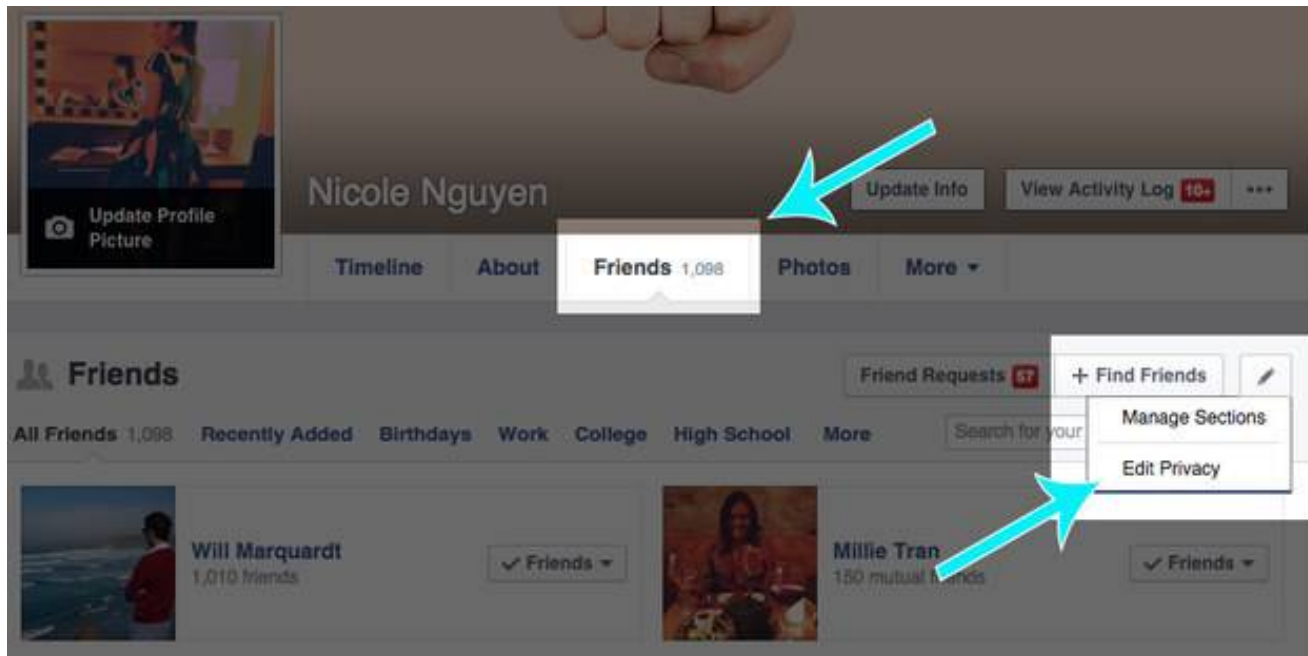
Update Profile Picture

Nicole Nguyen

Update Info

View Activity Log 10+

•••

Timeline

About

Friends 1,098

Photos

More ▾

Friends

Friend Requests 57

+ Find Friends

Manage Sections

Edit Privacy

All Friends 1,098

Recently Added

Birthdays

Work

College

High School

More

Search for your

Will Marquardt

1,010 friends

✓ Friends ▾

Millie Tran

150 mutual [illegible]nds

✓ Friends ▾